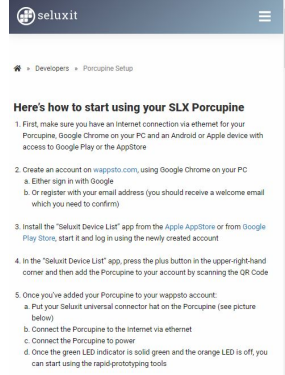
seluxit

» Developers » Porcupine Setup

Here's how to start using your SLX Porcupine

1. First, make sure you have an Internet connection via ethernet for your Porcupine, Google Chrome on your PC and an Android or Apple device with access to Google Play or the AppStore

2. Create an account on wappsto.com, using Google Chrome on your PC
a. Either sign in with Google
b. Or register with your email address (you should receive a welcome email which you need to confirm)

3. Install the "Seluxit Device List" app from the Apple AppStore or from Google Play Store, start it and log in using the newly created account

4. In the "Seluxit Device List" app, press the plus button in the upper-right-hand corner and then add the Porcupine to your account by scanning the QR Code

5. Once you've added your Porcupine to your wappsto account:
a. Put your Seluxit universal connector hat on the Porcupine (see picture below)
b. Connect the Porcupine to the Internet via ethernet
c. Connect the Porcupine to power
d. Once the green LED indicator is solid green and the orange LED is off, you can start using the rapid-prototyping tools